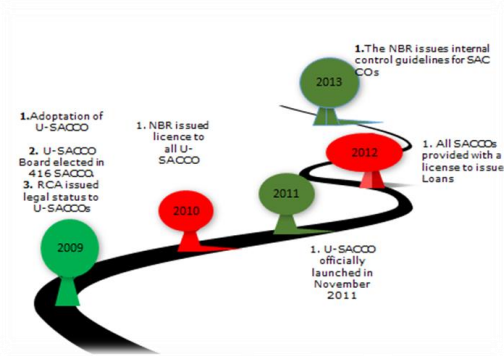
1.The NBR issues internal control guidelines for SAC COs

2013

1.Adoption of U-SACCO

2. U-SACCO Board elected in 416 SACCO.

3. RCA issued legal status to U-SACCOs

1. NBR issued licence to all U-SACCO

1. All SACCOs provided with a license to issue Loans

2012

2011

2010

2009

1. U-SACCO officially launched in November 2011